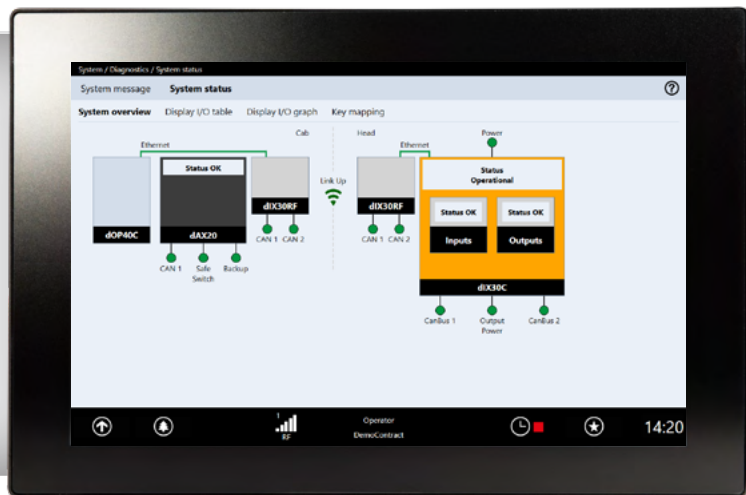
System / Diagnostics / System status

System message System status

?

System overview Display I/O table Display I/O graph Key mapping

Cab

Ethernet

Status OK

dOP40C

dAX20

dIX30RF

CAN 1 CAN 2

CAN 1 Safe Switch Backup

Link Up

Head

Ethernet

Power

dIX30RF

CAN 1 CAN 2

Status Operational

Status OK

Inputs

Status OK

Outputs

dIX30C

CanBus 1 Output Power CanBus 2

1

RF

Operator

DemoContract

14:20